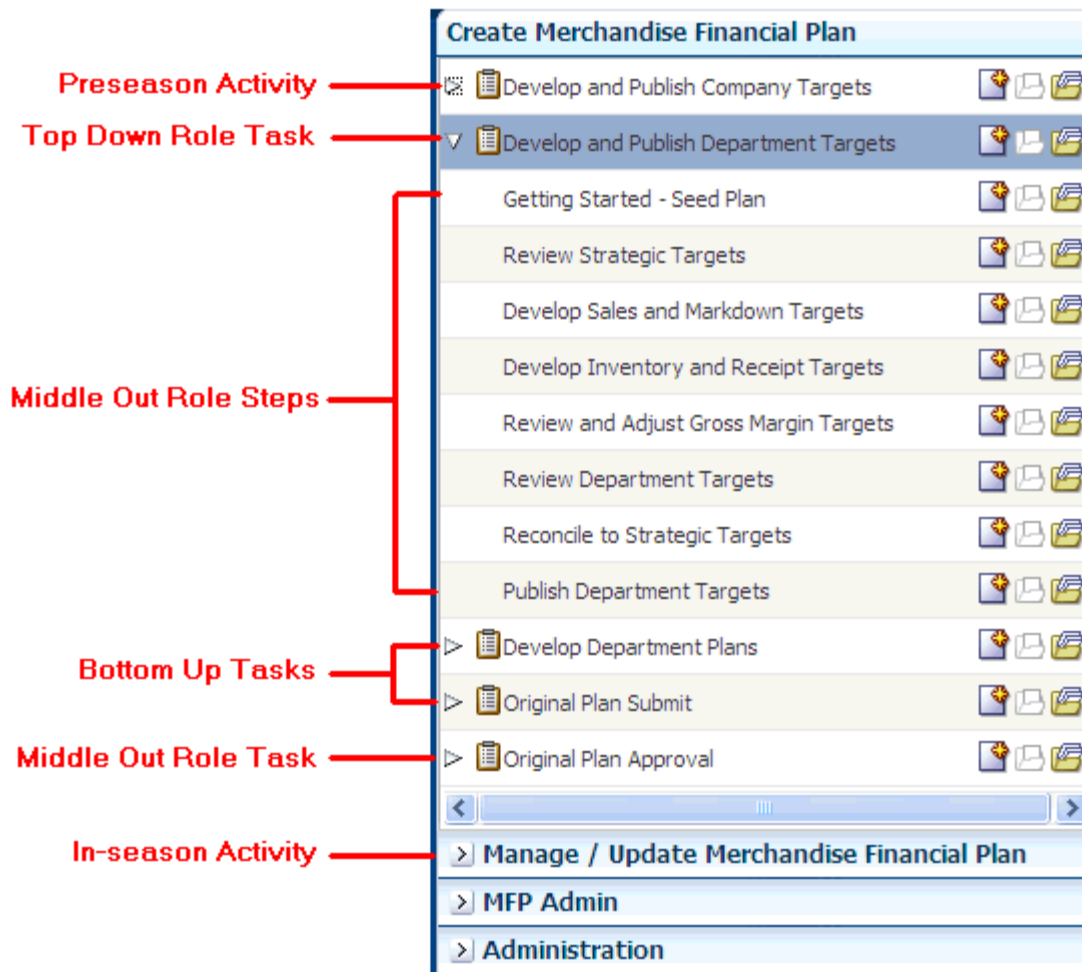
Preseason Activity

Top Down Role Task

Middle Out Role Steps

Bottom Up Tasks

Middle Out Role Task

In-season Activity

Create Merchandise Financial Plan

Develop and Publish Company Targets

Develop and Publish Department Targets

Getting Started - Seed Plan

Review Strategic Targets

Develop Sales and Markdown Targets

Develop Inventory and Receipt Targets

Review and Adjust Gross Margin Targets

Review Department Targets

Reconcile to Strategic Targets

Publish Department Targets

Develop Department Plans

Original Plan Submit

Original Plan Approval

Manage / Update Merchandise Financial Plan

MFP Admin

Administration